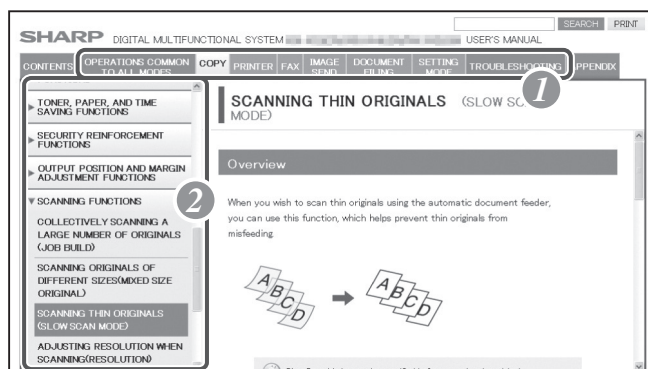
SEARCH PRINT

SHARP DIGITAL MULTIFUNCTIONAL SYSTEM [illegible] USER'S MANUAL

CONTENTS OPERATIONS COMMON TO ALL MODES COPY PRINTER FAX IMAGE SEND DOCUMENT FILING SETTING MODE TROUBLESHOOTING APPENDIX

1

TONER, PAPER, AND TIME SAVING FUNCTIONS

SECURITY REINFORCEMENT FUNCTIONS

OUTPUT POSITION AND MARGIN ADJUSTMENT FUNCTIONS

2

SCANNING FUNCTIONS

COLLECTIVELY SCANNING A LARGE NUMBER OF ORIGINALS (JOB BUILD)

SCANNING ORIGINALS OF DIFFERENT SIZES(MIXED SIZE ORIGINAL)

SCANNING THIN ORIGINALS (SLOW SCAN MODE)

ADJUSTING RESOLUTION WHEN SCANNING(RESOLUTION)

SCANNING THIN ORIGINALS (SLOW SC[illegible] MODE)

Overview

When you wish to scan thin originals using the automatic document feeder, you can use this function, which helps prevent thin originals from misfeeding.

A B C D

A B C D

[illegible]